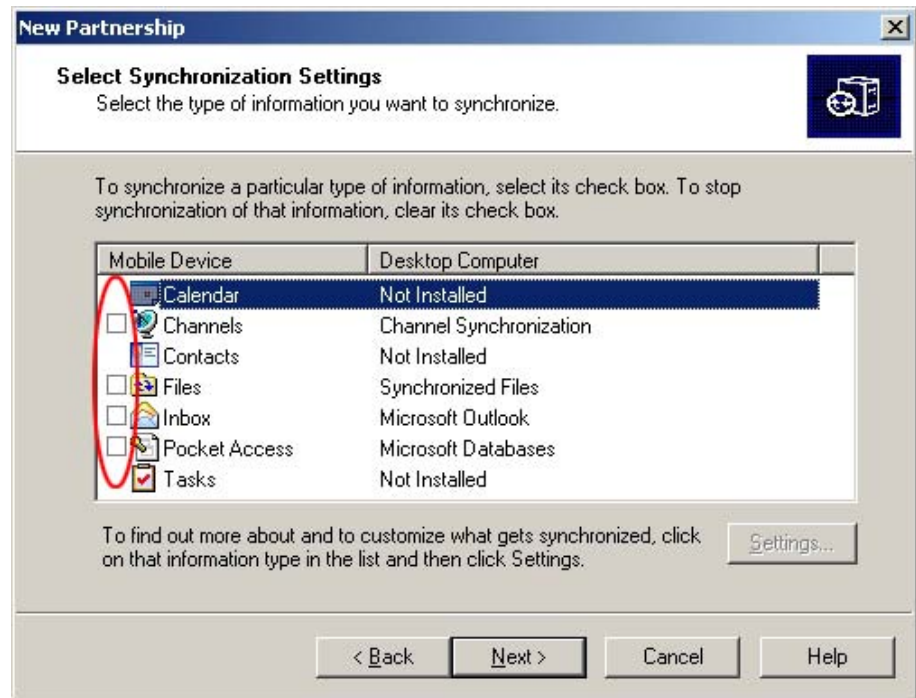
New Partnership

Select Synchronization Settings
Select the type of information you want to synchronize.

To synchronize a particular type of information, select its check box. To stop synchronization of that information, clear its check box.

| Mobile Device | Desktop Computer |
|---|---|
| Calendar | Not Installed |
| Channels | Channel Synchronization |
| Contacts | Not Installed |
| Files | Synchronized Files |
| Inbox | Microsoft Outlook |
| Pocket Access | Microsoft Databases |
| Tasks | Not Installed |

To find out more about and to customize what gets synchronized, click on that information type in the list and then click Settings.

Settings...

< Back   Next >   Cancel   Help